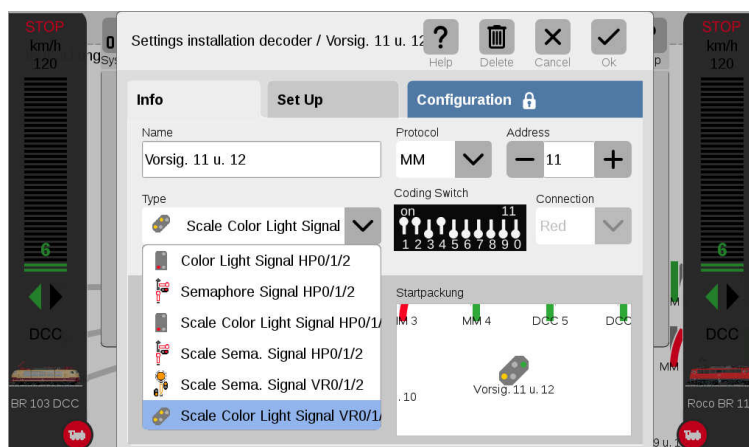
STOP
km/h
120
6
DCC
BR 103 DCC

Settings installation decoder / Vorsig. 11 u. 12
Help
Delete
Cancel
Ok

Info
Set Up
Configuration

Name
Vorsig. 11 u. 12
Protocol
MM
Address
11

Type
Scale Color Light Signal
Coding Switch
on
11
1 2 3 4 5 6 7 8 9 0
Connection
Red

Color Light Signal HP0/1/2
Semaphore Signal HP0/1/2
Scale Color Light Signal HP0/1/
Scale Sema. Signal HP0/1/2
Scale Sema. Signal VR0/1/2
Scale Color Light Signal VR0/1/

Startpackung
M 3
MM 4
DCC 5
DCC
. 10
Vorsig. 11 u. 12

STOP
km/h
120
6
DCC
Roco BR 11